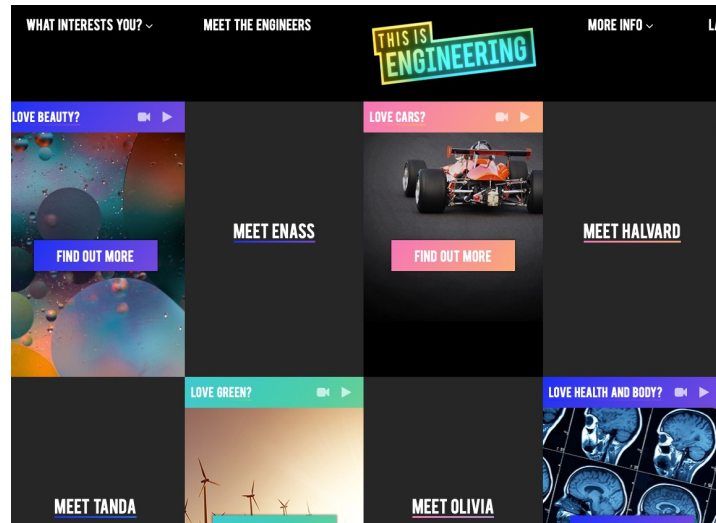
WHAT INTERESTS YOU? MEET THE ENGINEERS THIS IS ENGINEERING MORE INFO L

LOVE BEAUTY?

FIND OUT MORE

MEET ENASS

LOVE CARS?

FIND OUT MORE

MEET HALVARD

MEET TANDA

LOVE GREEN?

MEET OLIVIA

LOVE HEALTH AND BODY?